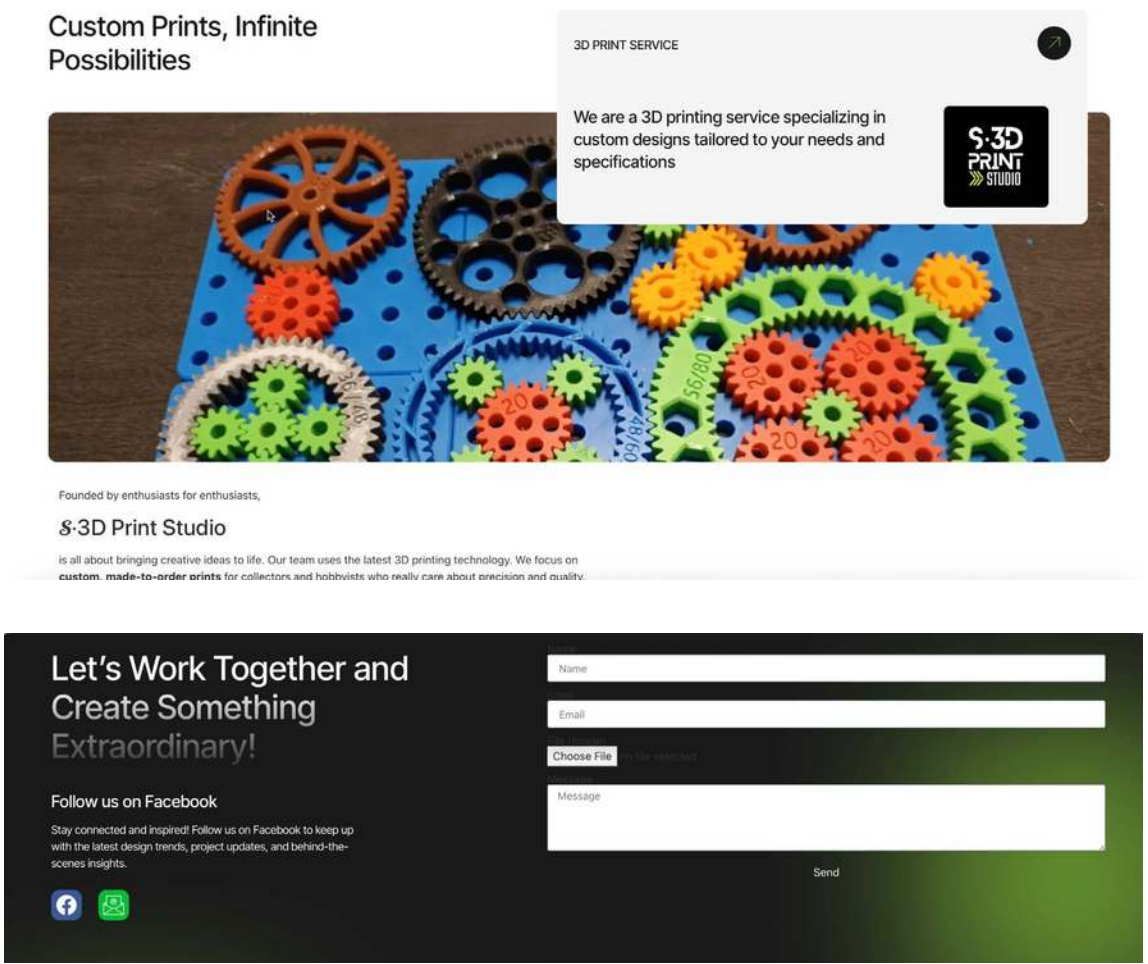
Custom Prints, Infinite Possibilities

3D PRINT SERVICE

We are a 3D printing service specializing in custom designs tailored to your needs and specifications

S·3D PRINT STUDIO

36/48

20

20

48/60

56/80

20

20

20

Founded by enthusiasts for enthusiasts,

S·3D Print Studio

is all about bringing creative ideas to life. Our team uses the latest 3D printing technology. We focus on **custom, made-to-order prints** for collectors and hobbyists who really care about precision and quality.

Let's Work Together and Create Something Extraordinary!

Follow us on Facebook

Stay connected and inspired! Follow us on Facebook to keep up with the latest design trends, project updates, and behind-the-scenes insights.

Name
Name

Email
Email

File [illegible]
Choose File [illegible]

Message
Message

Send